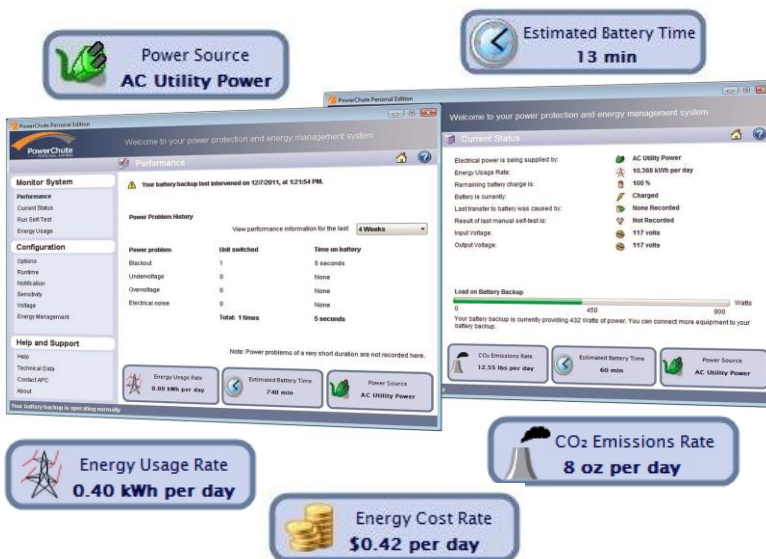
Power Source
AC Utility Power

Estimated Battery Time
13 min

PowerChute Personal Edition

PowerChute

Welcome to your power protection and energy management system

Performance

Monitor System
Performance
Current Status
Run Self-Test
Energy Usage

Configuration
Options
Runtime
Notification
Sensitivity
Voltage
Energy Management

Help and Support
Help
Technical Data
Contact APC
About

Your battery backup last intervened on 12/7/2011, at 1:21:54 PM.

Power Problem History

View performance information for the last 4 Weeks

| Power problem | Unit switched | Time on battery |
|---|---|---|
| Blackout | 1 | 5 seconds |
| Undervoltage | 0 | None |
| Overvoltage | 0 | None |
| Electrical noise | 0 | None |
| | Total: 1 times | 5 seconds |

Note: Power problems of a very short duration are not recorded here.

Energy Usage Rate
0.00 kWh per day

Estimated Battery Time
740 min

Power Source
AC Utility Power

Your battery backup is operating normally

PowerChute Personal Edition

Welcome to your power protection and energy management system

Current Status

| | |
|---|---|
| Electrical power is being supplied by: | AC Utility Power |
| Energy Usage Rate: | 10.388 kWh per day |
| Remaining battery charge is: | 100 % |
| Battery is currently: | Charged |
| Last transfer to battery was caused by: | None Recorded |
| Result of last manual self-test is: | Not Recorded |
| Input Voltage: | 117 volts |
| Output Voltage: | 117 volts |

Load on Battery Backup
0 450 900 Watts

Your battery backup is currently providing 432 Watts of power. You can connect more equipment to your battery backup.

CO₂ Emissions Rate
12.55 lbs per day

Estimated Battery Time
60 min

Power Source
AC Utility Power

CO₂ Emissions Rate
8 oz per day

Energy Usage Rate
0.40 kWh per day

Energy Cost Rate
$0.42 per day